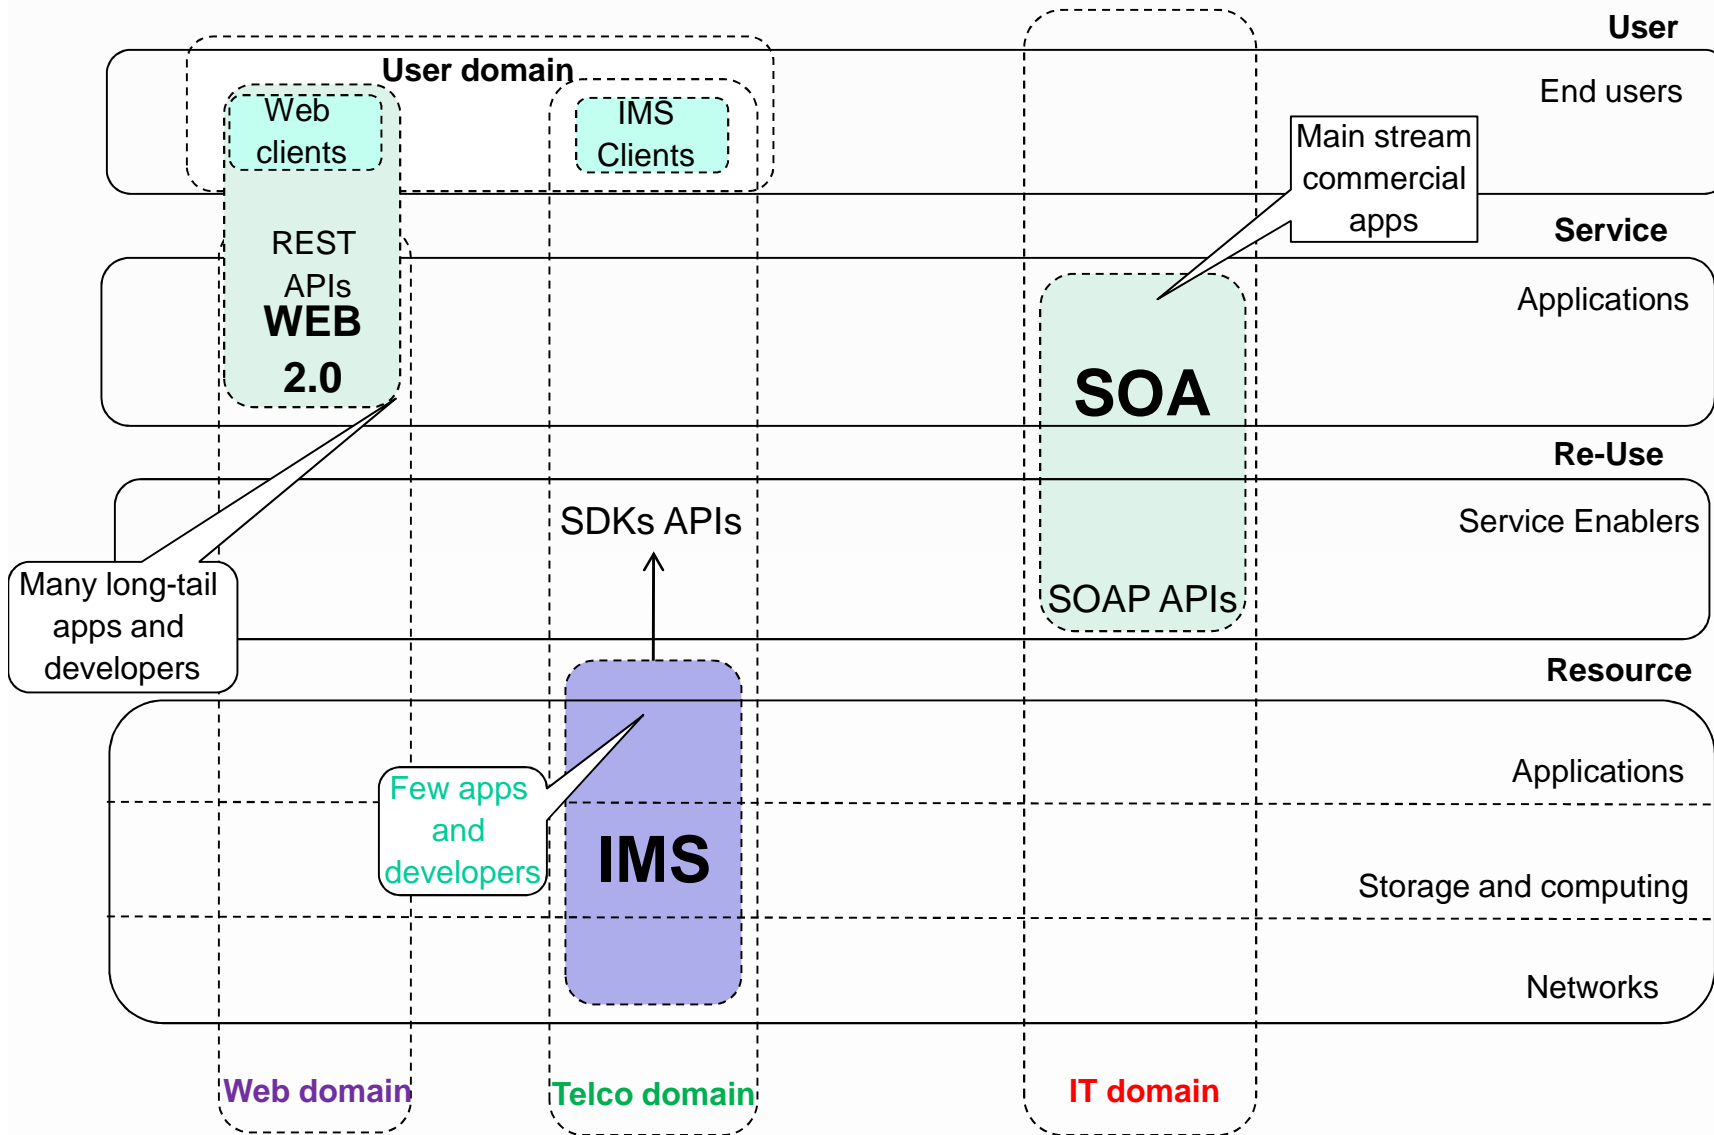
User

User domain

Web clients

IMS Clients

End users

Main stream commercial apps

Service

REST APIs

WEB 2.0

Applications

SOA

Re-Use

SDKs APIs

Service Enablers

SOAP APIs

Many long-tail apps and developers

Resource

Applications

Few apps and developers

IMS

Storage and computing

Networks

Web domain

Telco domain

IT domain